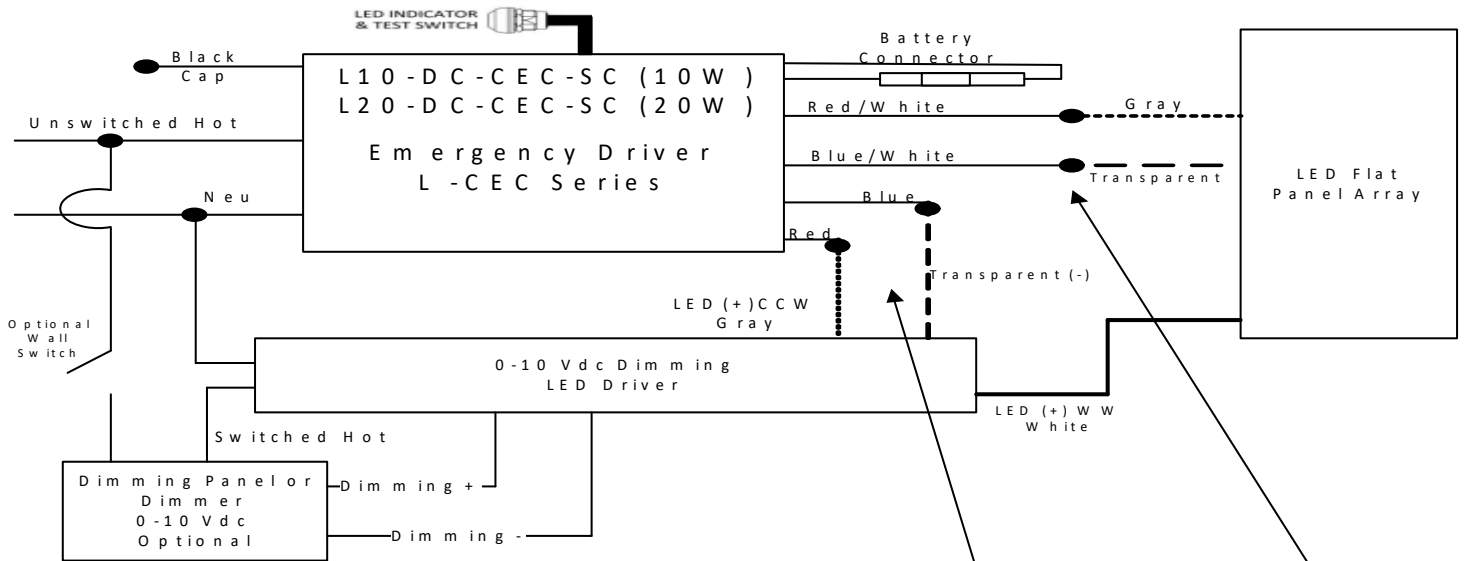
LED INDICATOR & TEST SWITCH

Black Cap

L10-DC-CEC-SC (10W)
L20-DC-CEC-SC (20W)

Emergency Driver
L-CEC Series

Battery Connector

Red/White

Gray

Blue/White

Transparent

LED Flat Panel Array

Unswitched Hot

Neu

Blue

Red

Transparent (-)

LED (+) CCW
Gray

Optional Wall Switch

0-10 Vdc Dimming
LED Driver

LED (+) WW
White

Switched Hot

Dimming Panel or Dimmer
0-10 Vdc
Optional

Dimming +

Dimming -